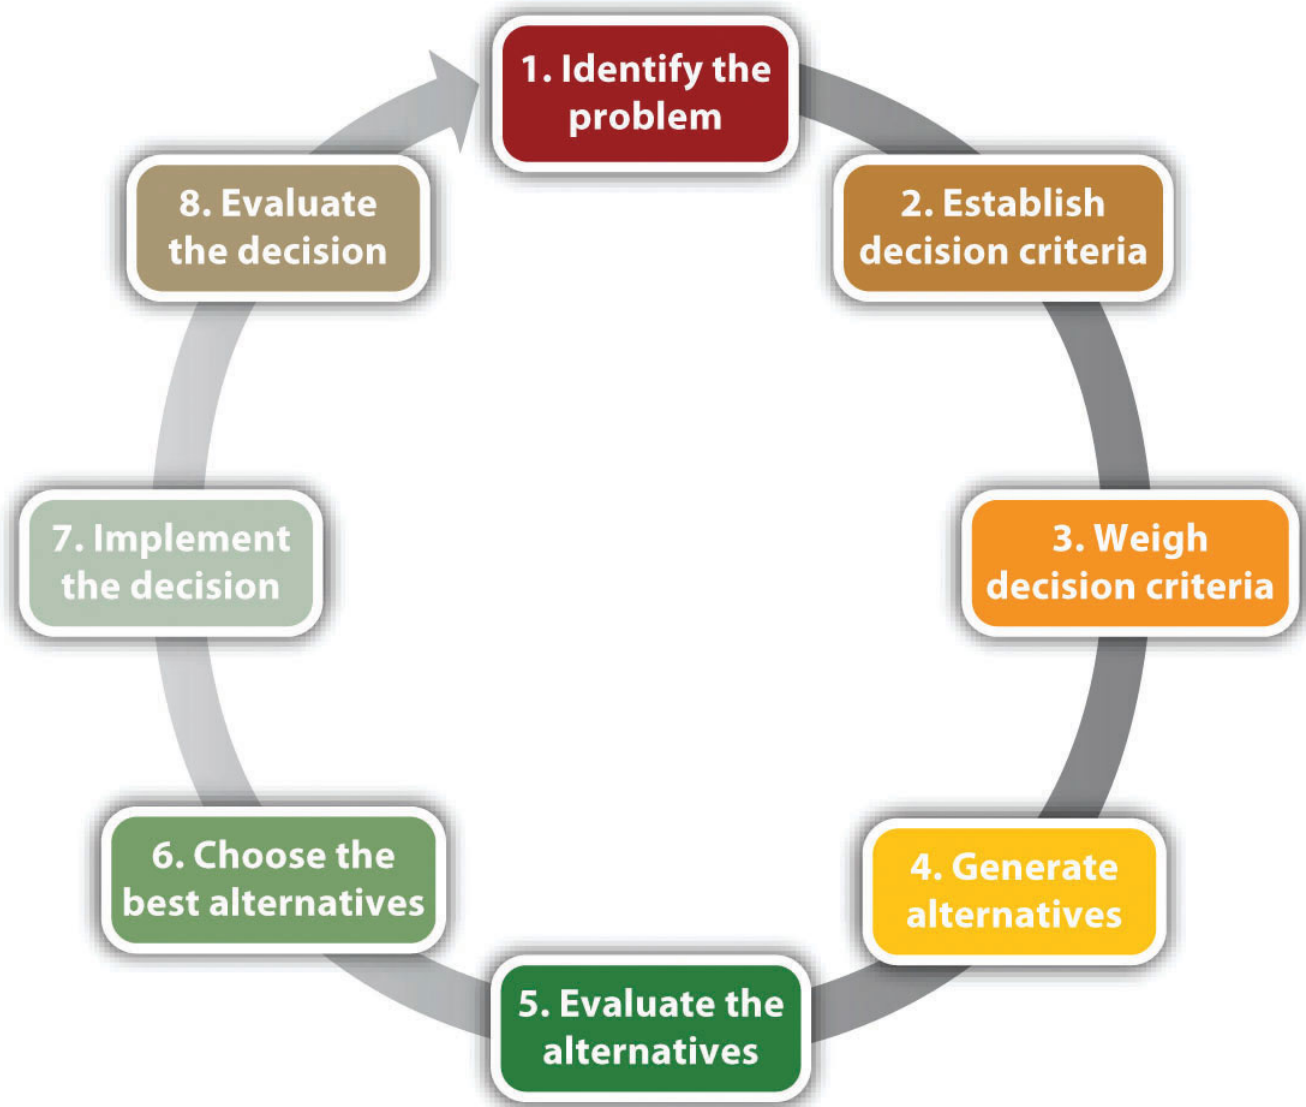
1. Identify the problem

2. Establish decision criteria

3. Weigh decision criteria

4. Generate alternatives

5. Evaluate the alternatives

6. Choose the best alternatives

7. Implement the decision

8. Evaluate the decision